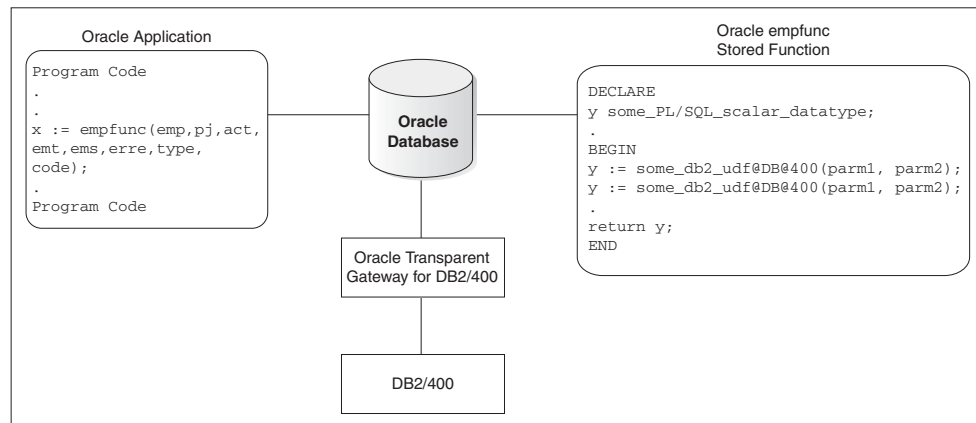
Oracle Application

Program Code
.
.
x := empfunc(emp,pj,act,
emt,ems,erre,type,
code);
.
Program Code

Oracle
Database

Oracle empfunc
Stored Function

DECLARE
y some_PL/SQL_scalar_datatype;
.
BEGIN
y := some_db2_udf@DB@400(parm1, parm2);
y := some_db2_udf@DB@400(parm1, parm2);
.
return y;
END

Oracle Transparent
Gateway for DB2/400

DB2/400